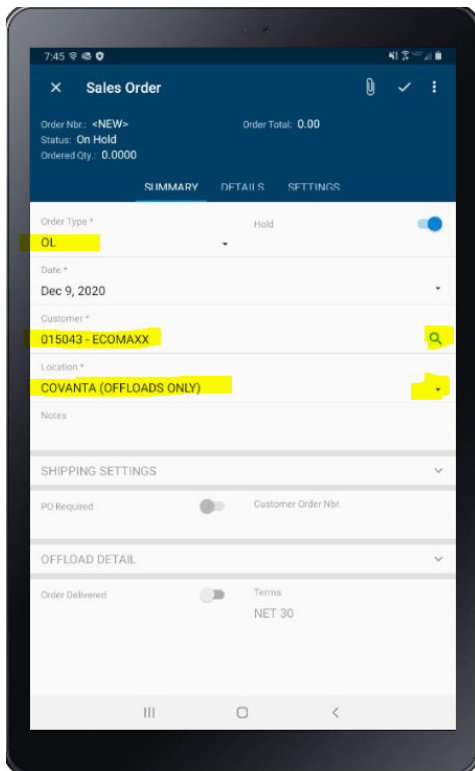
7:45

Sales Order

Order Nbr.: <NEW>
Order Total: 0.00
Status: On Hold
Ordered Qty.: 0.0000

SUMMARY DETAILS SETTINGS

Order Type *
OL
Hold

Date *
Dec 9, 2020

Customer *
015043 - ECOMAXX

Location *
COVANTA (OFFLOADS ONLY)

Notes

SHIPPING SETTINGS

PO Required
Customer Order Nbr.

OFFLOAD DETAIL

Order Delivered
Terms
NET 30